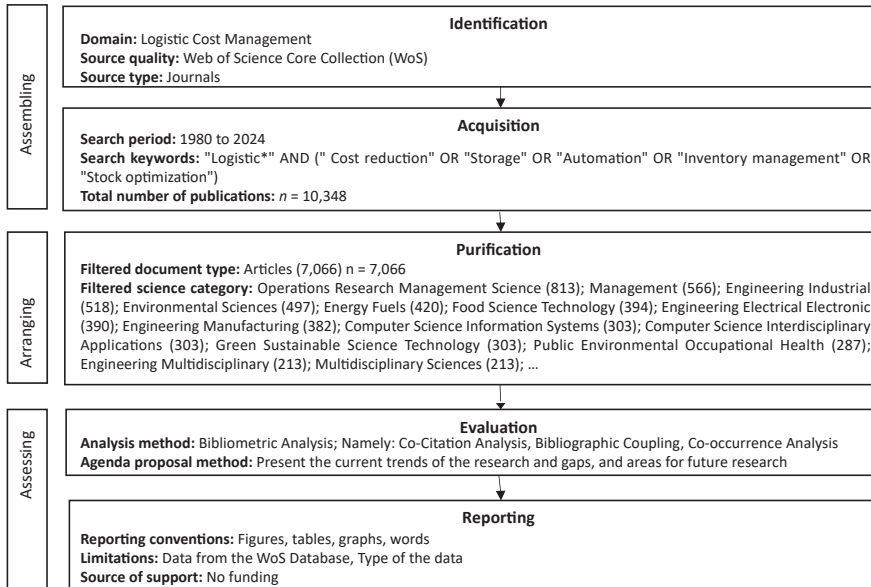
Assembling

Identification
**Domain:** Logistic Cost Management
**Source quality:** Web of Science Core Collection (WoS)
**Source type:** Journals

Acquisition
**Search period:** 1980 to 2024
**Search keywords:** "Logistic*" AND (" Cost reduction" OR "Storage" OR "Automation" OR "Inventory management" OR "Stock optimization")
**Total number of publications:** $n$ = 10,348

Arranging

Purification
**Filtered document type:** Articles (7,066) n = 7,066
**Filtered science category:** Operations Research Management Science (813); Management (566); Engineering Industrial (518); Environmental Sciences (497); Energy Fuels (420); Food Science Technology (394); Engineering Electrical Electronic (390); Engineering Manufacturing (382); Computer Science Information Systems (303); Computer Science Interdisciplinary Applications (303); Green Sustainable Science Technology (303); Public Environmental Occupational Health (287); Engineering Multidisciplinary (213); Multidisciplinary Sciences (213); …

Assessing

Evaluation
**Analysis method:** Bibliometric Analysis; Namely: Co-Citation Analysis, Bibliographic Coupling, Co-occurrence Analysis
**Agenda proposal method:** Present the current trends of the research and gaps, and areas for future research

Reporting
**Reporting conventions:** Figures, tables, graphs, words
**Limitations:** Data from the WoS Database, Type of the data
**Source of support:** No funding